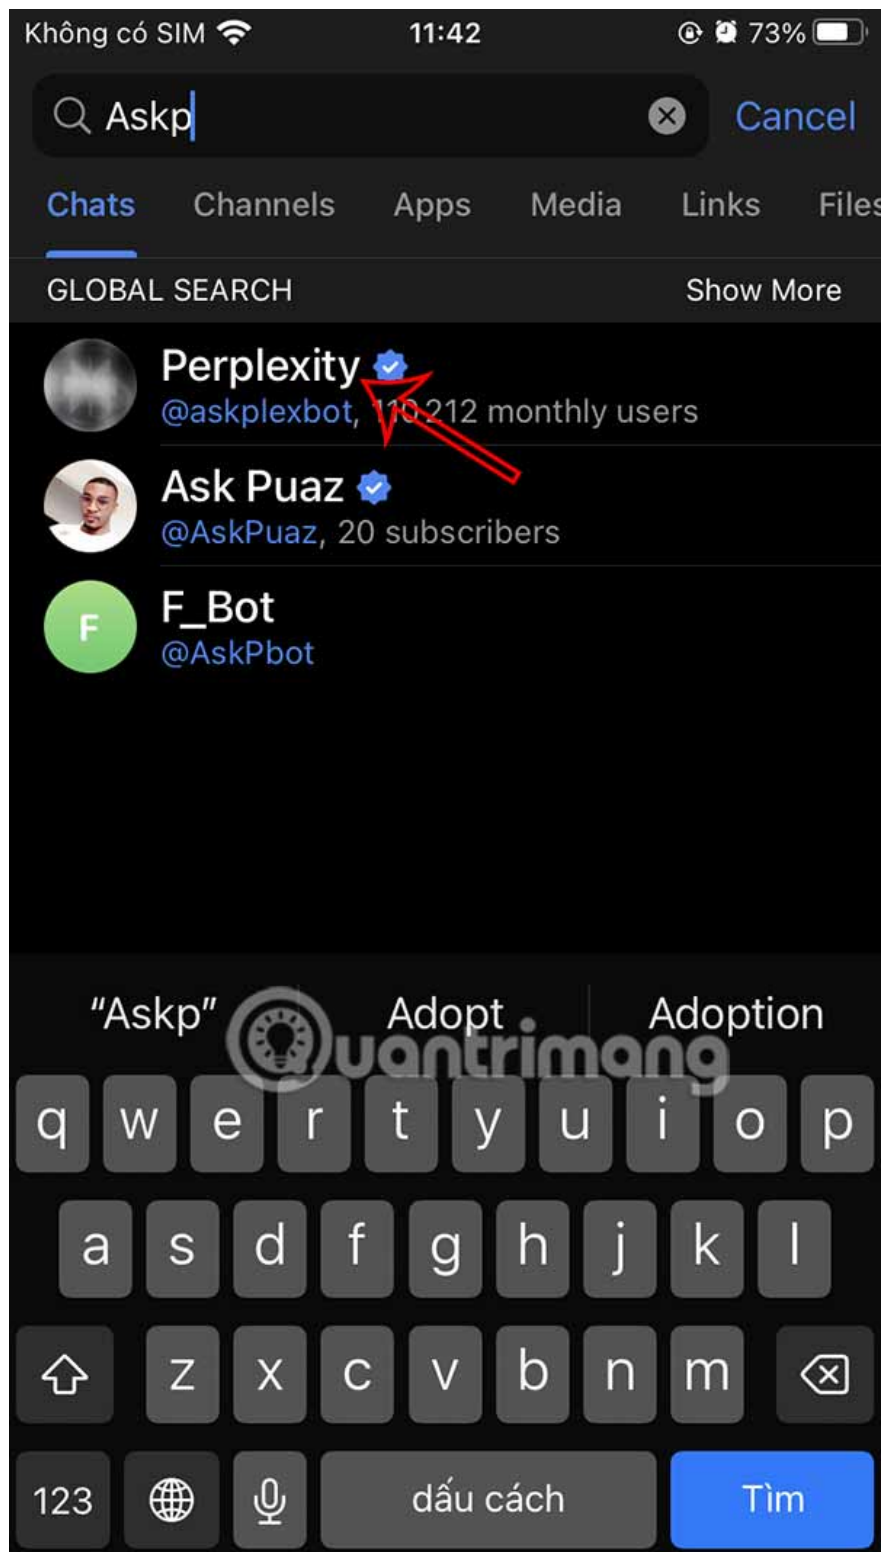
Không có SIM 11:42 73%

Askp

Cancel

Chats Channels Apps Media Links Files

GLOBAL SEARCH Show More

Perplexity
@askplexbot, 110 212 monthly users

Ask Puaz
@AskPuaz, 20 subscribers

F
F_Bot
@AskPbot

"Askp" Adopt Adoption

Quantrimang

q w e r t y u i o p
a s d f g h j k l
z x c v b n m
123 dấu cách Tìm